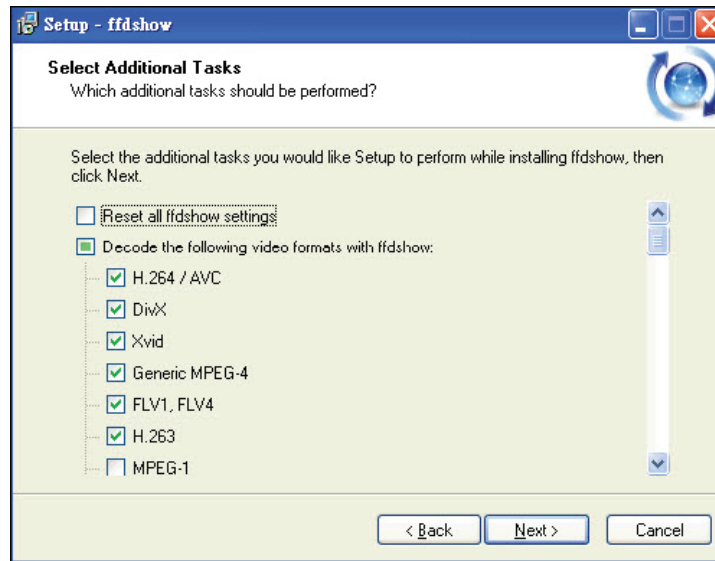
Setup - ffdshow

Select Additional Tasks
Which additional tasks should be performed?

Select the additional tasks you would like Setup to perform while installing ffdshow, then click Next.

Reset all ffdshow settings
Decode the following video formats with ffdshow:
H.264 / AVC
DivX
Xvid
Generic MPEG-4
FLV1, FLV4
H.263
MPEG-1

< Back
Next >
Cancel